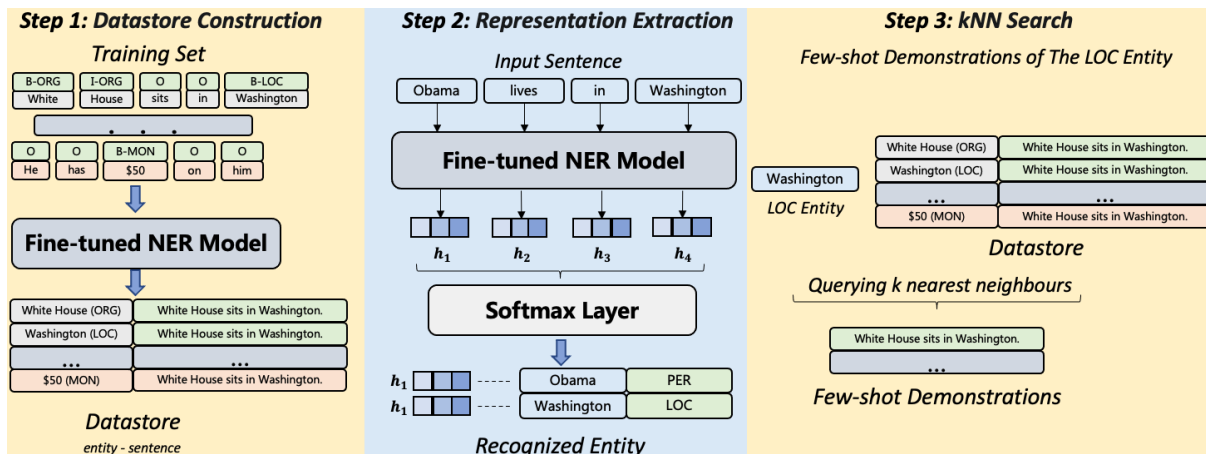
Step 1: Datastore Construction

Training Set

B-ORG I-ORG O O B-LOC
White House sits in Washington

. . .

O O B-MON O O
He has $50 on him

Fine-tuned NER Model

| White House (ORG) | White House sits in Washington. |
|---|---|
| Washington (LOC) | White House sits in Washington. |
| ... | ... |
| $50 (MON) | White House sits in Washington. |

Datastore

entity - sentence

Step 2: Representation Extraction

Input Sentence

Obama lives in Washington

Fine-tuned NER Model

$h_1$ $h_2$ $h_3$ $h_4$

Softmax Layer

$h_1$ Obama PER

$h_1$ Washington LOC

Recognized Entity

Step 3: kNN Search

Few-shot Demonstrations of The LOC Entity

Washington

LOC Entity

| White House (ORG) | White House sits in Washington. |
|---|---|
| Washington (LOC) | White House sits in Washington. |
| ... | ... |
| $50 (MON) | White House sits in Washington. |

Datastore

Querying k nearest neighbours

White House sits in Washington.

...

Few-shot Demonstrations